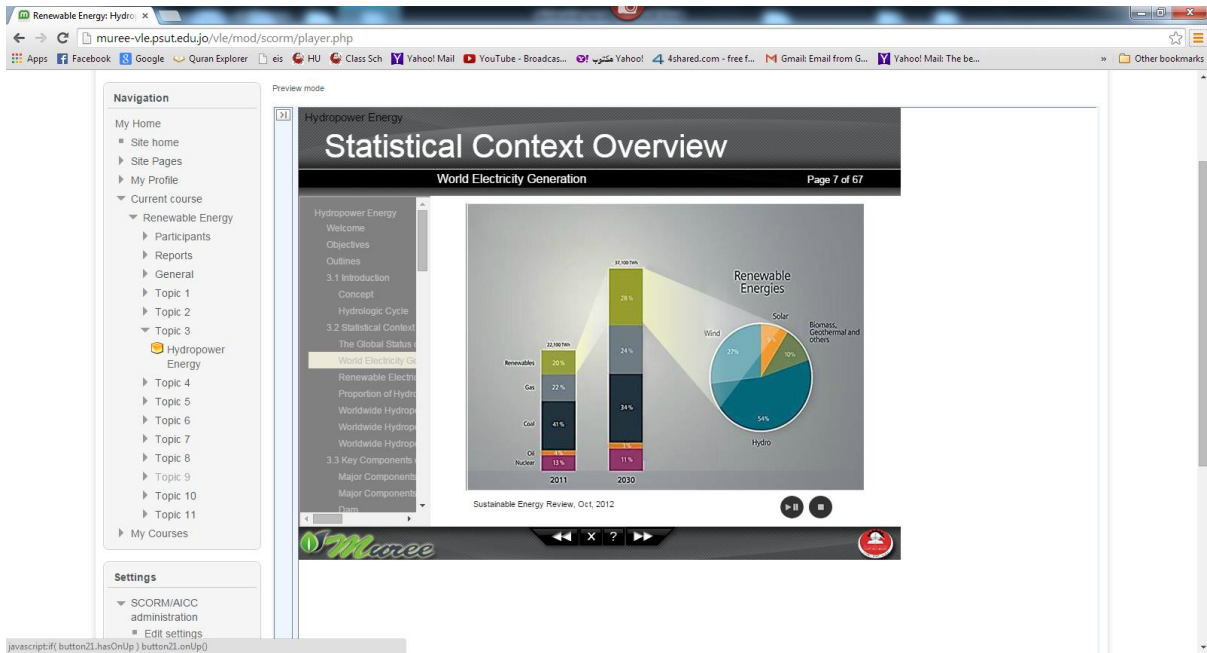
Renewable Energy: Hydro ×

muree-vle.psut.edu.jo/vle/mod/scorm/player.php

Apps Facebook Google Quran Explorer eis HU Class Sch Yahoo! Mail YouTube - Broadcas... مكتوب Yahoo! 4shared.com - free f... Gmail: Email from G... Yahoo! Mail: The be... » Other bookmarks

Navigation

My Home
Site home
Site Pages
My Profile
Current course
Renewable Energy
Participants
Reports
General
Topic 1
Topic 2
Topic 3
Hydropower Energy
Topic 4
Topic 5
Topic 6
Topic 7
Topic 8
Topic 9
Topic 10
Topic 11
My Courses

Settings

SCORM/AICC administration
Edit settings

javascript:if( button21.hasOnUp ) button21.onUp()

Preview mode

Hydropower Energy

Statistical Context Overview

World Electricity Generation

Page 7 of 67

Hydropower Energy
Welcome
Objectives
Outlines
3.1 Introduction
Concept
Hydrologic Cycle
3.2 Statistical Context
The Global Status
World Electricity Ge
Renewable Electric
Proportion of Hydro
Worldwide Hydrop
Worldwide Hydrop
Worldwide Hydrop
3.3 Key Components
Major Components
Major Components
Dam

22,100 TWh
37,100 TWh
Renewables 20 %
Gas 22 %
Coal 41 %
Oil
Nuclear 13 %
28 %
24 %
34 %
11 %
2011
2030

Renewable Energies
Solar
Biomass, Geothermal and others
Wind
27%
10%
54%
Hydro

Sustainable Energy Review, Oct, 2012

Muree